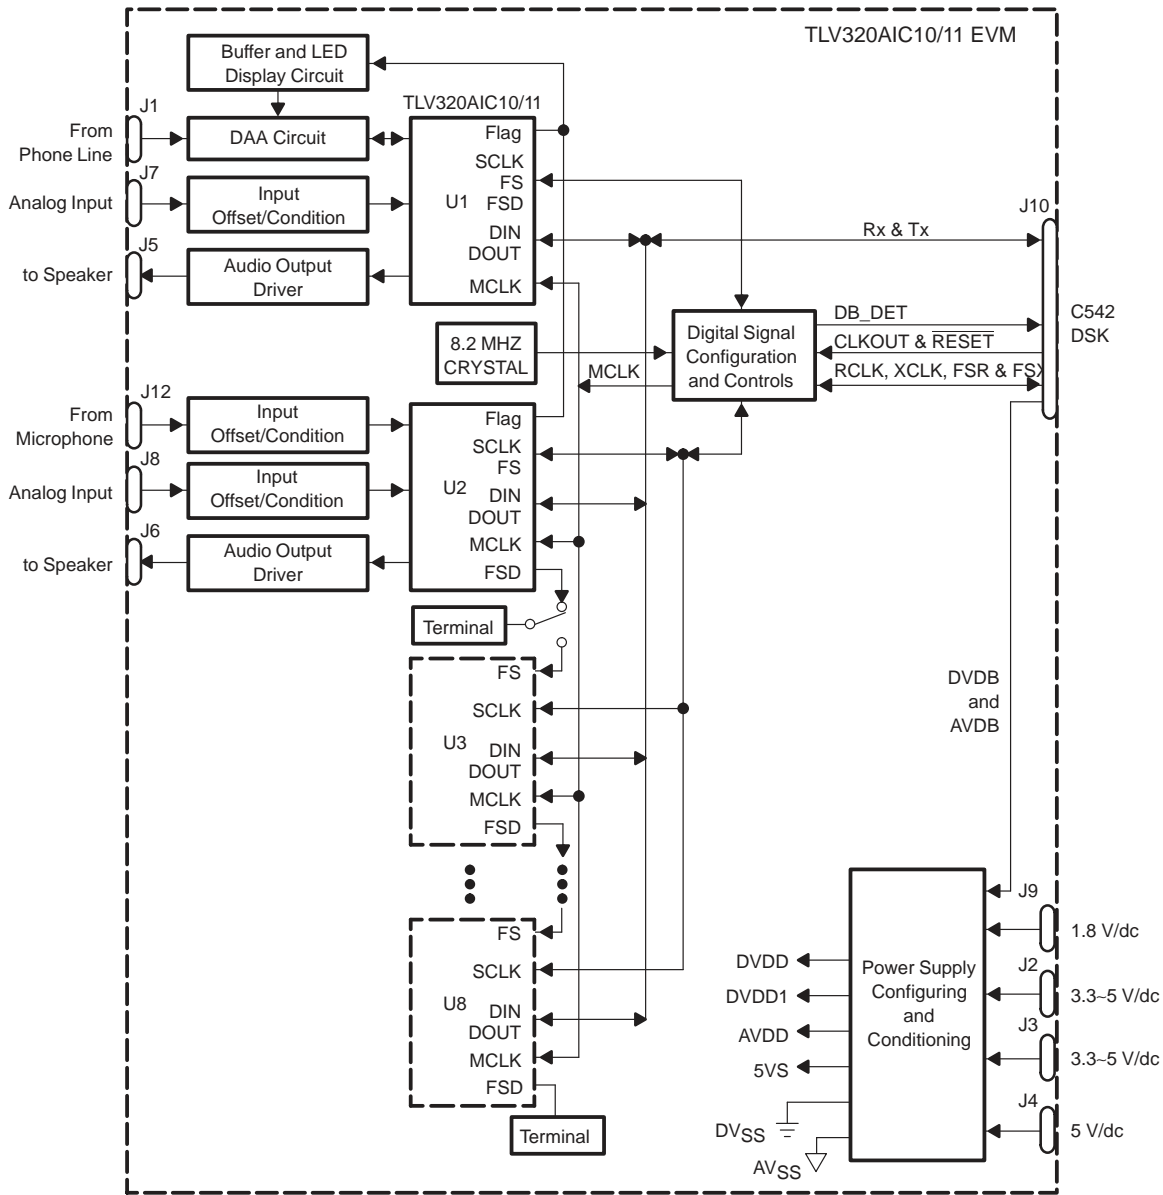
TLV320AIC10/11 EVM

Buffer and LED Display Circuit

TLV320AIC10/11

J1
From Phone Line

DAA Circuit

Flag
SCLK
FS
FSD
DIN
DOUT
MCLK
U1

J7
Analog Input

Input Offset/Condition

J5
to Speaker

Audio Output Driver

J10

Rx & Tx

8.2 MHZ CRYSTAL

Digital Signal Configuration and Controls

MCLK

DB_DET
CLKOUT & $\overline{RESET}$
RCLK, XCLK, FSR & FSX

C542 DSK

J12
From Microphone

Input Offset/Condition

J8
Analog Input

Input Offset/Condition

J6
to Speaker

Audio Output Driver

Flag
SCLK
FS
U2
DIN
DOUT
MCLK
FSD

Terminal

FS
SCLK
U3
DIN
DOUT
MCLK
FSD

FS
SCLK
U8
DIN
DOUT
MCLK
FSD

Terminal

DVDB and AVDB

J9
1.8 V/dc
J2
3.3~5 V/dc
J3
3.3~5 V/dc
J4
5 V/dc

Power Supply Configuring and Conditioning

DVDD
DVDD1
AVDD
5VS
$DV_{SS}$
$AV_{SS}$